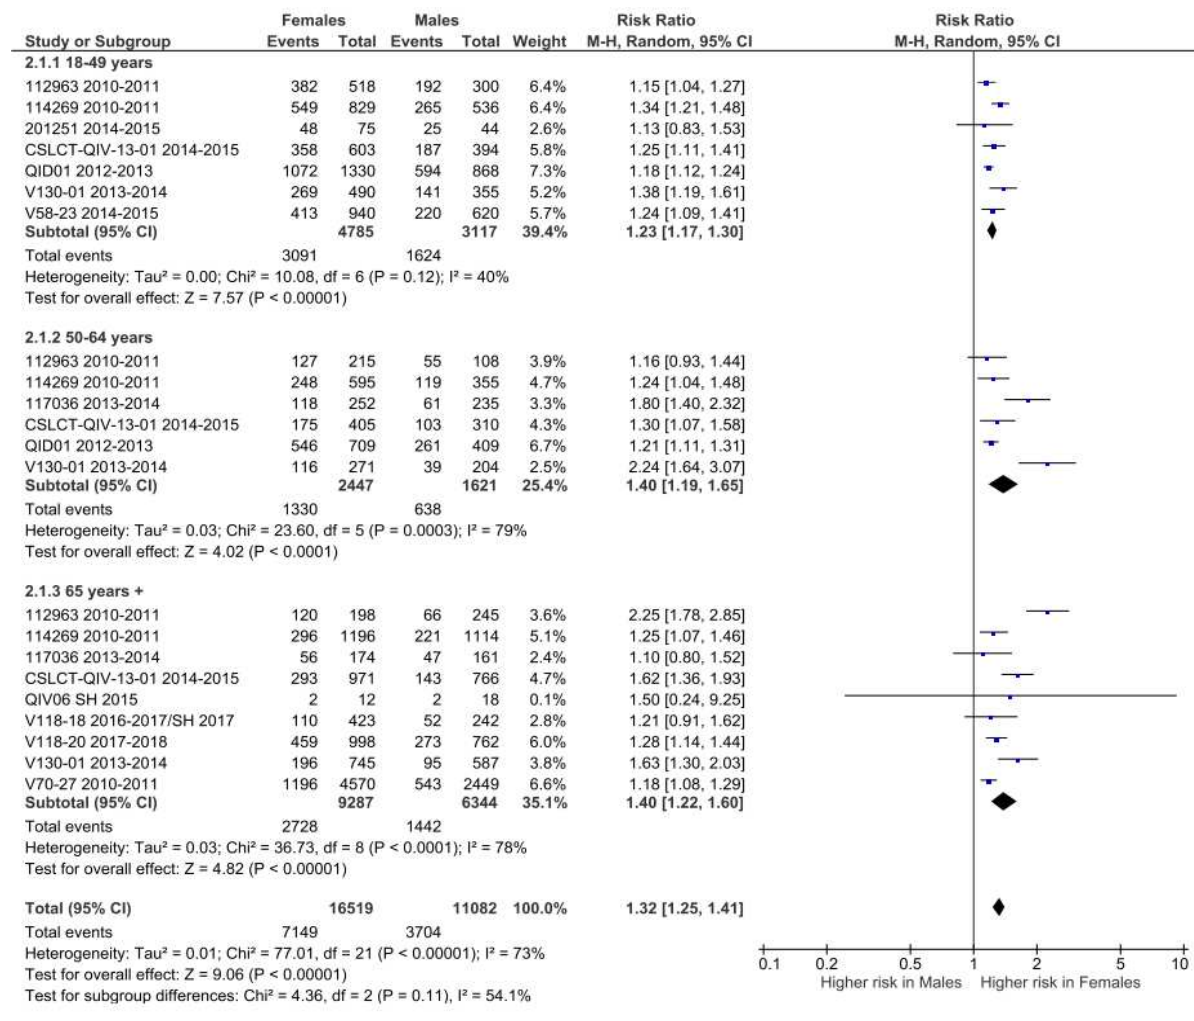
| Study or Subgroup | Females Events | Females Total | Males Events | Males Total | Weight | Risk Ratio M-H, Random, 95% CI | Risk Ratio M-H, Random, 95% CI |
|---|---|---|---|---|---|---|---|
| **2.1.1 18-49 years** | | | | | | | |
| 112963 2010-2011 | 382 | 518 | 192 | 300 | 6.4% | 1.15 [1.04, 1.27] | |
| 114269 2010-2011 | 549 | 829 | 265 | 536 | 6.4% | 1.34 [1.21, 1.48] | |
| 201251 2014-2015 | 48 | 75 | 25 | 44 | 2.6% | 1.13 [0.83, 1.53] | |
| CSLCT-QIV-13-01 2014-2015 | 358 | 603 | 187 | 394 | 5.8% | 1.25 [1.11, 1.41] | |
| QID01 2012-2013 | 1072 | 1330 | 594 | 868 | 7.3% | 1.18 [1.12, 1.24] | |
| V130-01 2013-2014 | 269 | 490 | 141 | 355 | 5.2% | 1.38 [1.19, 1.61] | |
| V58-23 2014-2015 | 413 | 940 | 220 | 620 | 5.7% | 1.24 [1.09, 1.41] | |
| **Subtotal (95% CI)** | | **4785** | | **3117** | **39.4%** | **1.23 [1.17, 1.30]** | |
| Total events | 3091 | | 1624 | | | | |
| Heterogeneity: Tau² = 0.00; Chi² = 10.08, df = 6 (P = 0.12); I² = 40% | | | | | | | |
| Test for overall effect: Z = 7.57 (P < 0.00001) | | | | | | | |
| **2.1.2 50-64 years** | | | | | | | |
| 112963 2010-2011 | 127 | 215 | 55 | 108 | 3.9% | 1.16 [0.93, 1.44] | |
| 114269 2010-2011 | 248 | 595 | 119 | 355 | 4.7% | 1.24 [1.04, 1.48] | |
| 117036 2013-2014 | 118 | 252 | 61 | 235 | 3.3% | 1.80 [1.40, 2.32] | |
| CSLCT-QIV-13-01 2014-2015 | 175 | 405 | 103 | 310 | 4.3% | 1.30 [1.07, 1.58] | |
| QID01 2012-2013 | 546 | 709 | 261 | 409 | 6.7% | 1.21 [1.11, 1.31] | |
| V130-01 2013-2014 | 116 | 271 | 39 | 204 | 2.5% | 2.24 [1.64, 3.07] | |
| **Subtotal (95% CI)** | | **2447** | | **1621** | **25.4%** | **1.40 [1.19, 1.65]** | |
| Total events | 1330 | | 638 | | | | |
| Heterogeneity: Tau² = 0.03; Chi² = 23.60, df = 5 (P = 0.0003); I² = 79% | | | | | | | |
| Test for overall effect: Z = 4.02 (P < 0.0001) | | | | | | | |
| **2.1.3 65 years +** | | | | | | | |
| 112963 2010-2011 | 120 | 198 | 66 | 245 | 3.6% | 2.25 [1.78, 2.85] | |
| 114269 2010-2011 | 296 | 1196 | 221 | 1114 | 5.1% | 1.25 [1.07, 1.46] | |
| 117036 2013-2014 | 56 | 174 | 47 | 161 | 2.4% | 1.10 [0.80, 1.52] | |
| CSLCT-QIV-13-01 2014-2015 | 293 | 971 | 143 | 766 | 4.7% | 1.62 [1.36, 1.93] | |
| QIV06 SH 2015 | 2 | 12 | 2 | 18 | 0.1% | 1.50 [0.24, 9.25] | |
| V118-18 2016-2017/SH 2017 | 110 | 423 | 52 | 242 | 2.8% | 1.21 [0.91, 1.62] | |
| V118-20 2017-2018 | 459 | 998 | 273 | 762 | 6.0% | 1.28 [1.14, 1.44] | |
| V130-01 2013-2014 | 196 | 745 | 95 | 587 | 3.8% | 1.63 [1.30, 2.03] | |
| V70-27 2010-2011 | 1196 | 4570 | 543 | 2449 | 6.6% | 1.18 [1.08, 1.29] | |
| **Subtotal (95% CI)** | | **9287** | | **6344** | **35.1%** | **1.40 [1.22, 1.60]** | |
| Total events | 2728 | | 1442 | | | | |
| Heterogeneity: Tau² = 0.03; Chi² = 36.73, df = 8 (P < 0.0001); I² = 78% | | | | | | | |
| Test for overall effect: Z = 4.82 (P < 0.00001) | | | | | | | |
| **Total (95% CI)** | | **16519** | | **11082** | **100.0%** | **1.32 [1.25, 1.41]** | |
| Total events | 7149 | | 3704 | | | | |
| Heterogeneity: Tau² = 0.01; Chi² = 77.01, df = 21 (P < 0.00001); I² = 73% | | | | | | | |
| Test for overall effect: Z = 9.06 (P < 0.00001) | | | | | | | |
| Test for subgroup differences: Chi² = 4.36, df = 2 (P = 0.11), I² = 54.1% | | | | | | | |

0.1 0.2 0.5 1 2 5 10
Higher risk in Males Higher risk in Females